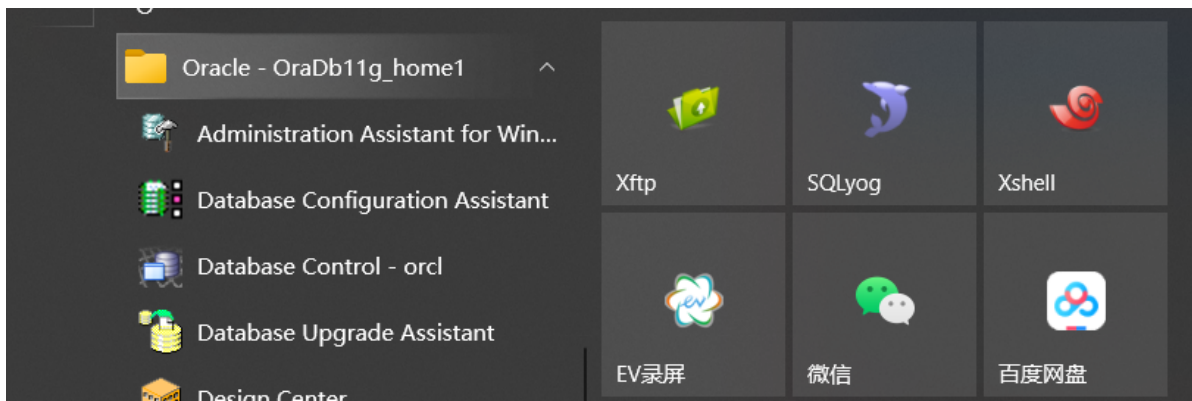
Oracle - OraDb11g_home1

Administration Assistant for Win...

Database Configuration Assistant

Database Control - orcl

Database Upgrade Assistant

Design Center

Xftp

SQLyog

Xshell

EV录屏

微信

百度网盘